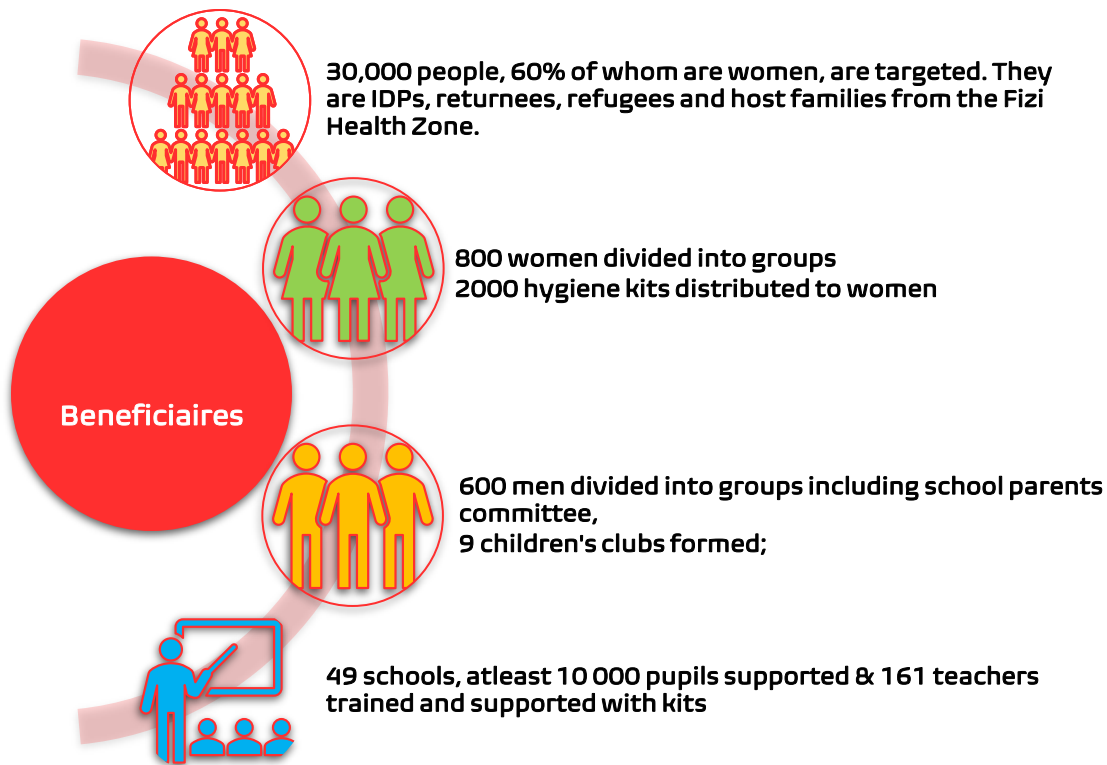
Beneficiaires

30,000 people, 60% of whom are women, are targeted. They are IDPs, returnees, refugees and host families from the Fizi Health Zone.

800 women divided into groups
2000 hygiene kits distributed to women

600 men divided into groups including school parents committee,
9 children's clubs formed;

49 schools, atleast 10 000 pupils supported & 161 teachers trained and supported with kits